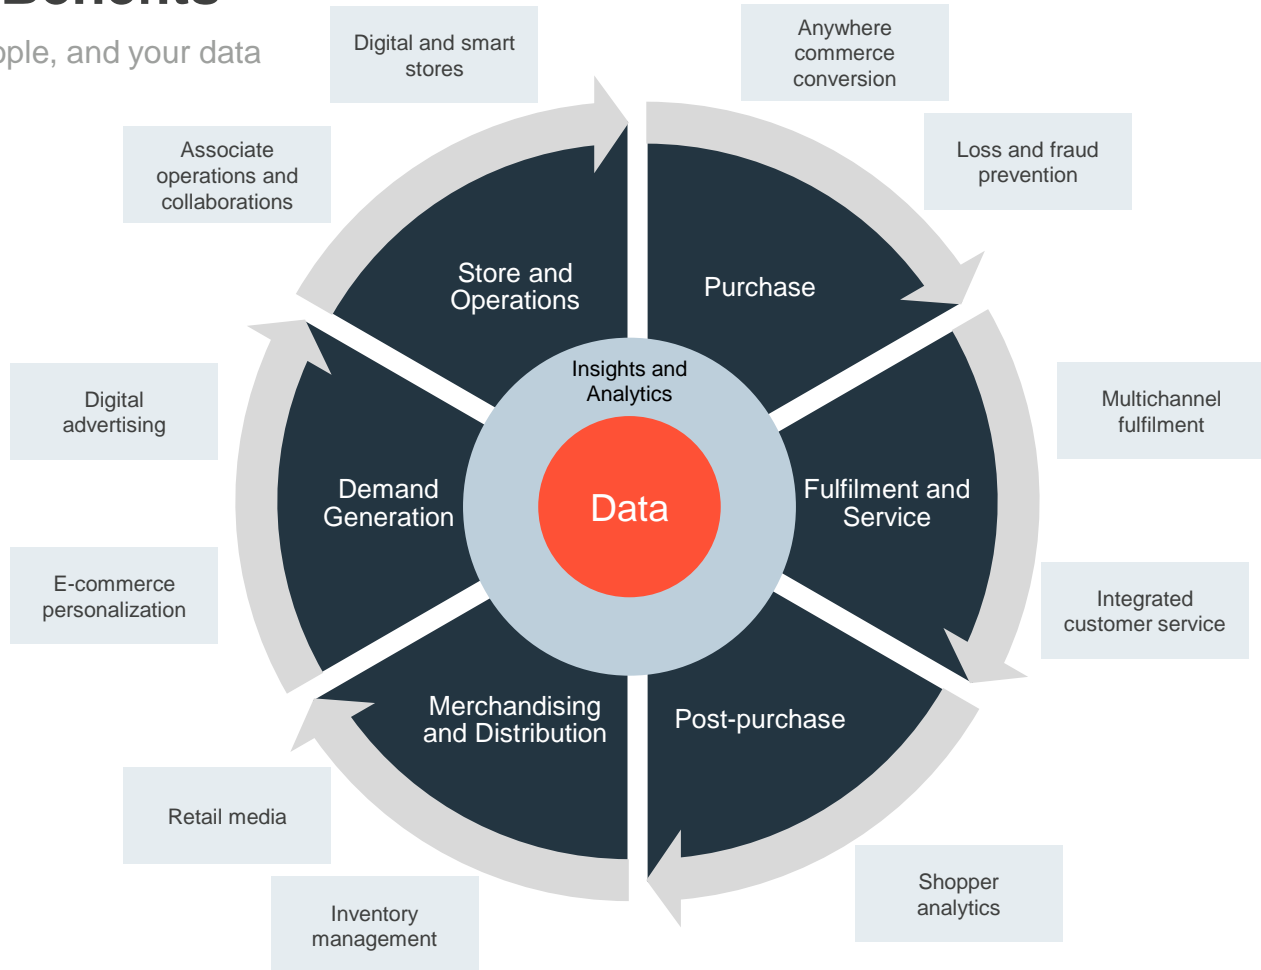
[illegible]

ople, and your data

Digital and smart stores

Anywhere commerce conversion

Associate operations and collaborations

Loss and fraud prevention

Store and Operations

Purchase

Insights and Analytics

Digital advertising

Multichannel fulfilment

Demand Generation

Data

Fulfilment and Service

E-commerce personalization

Integrated customer service

Merchandising and Distribution

Post-purchase

Retail media

Shopper analytics

Inventory management